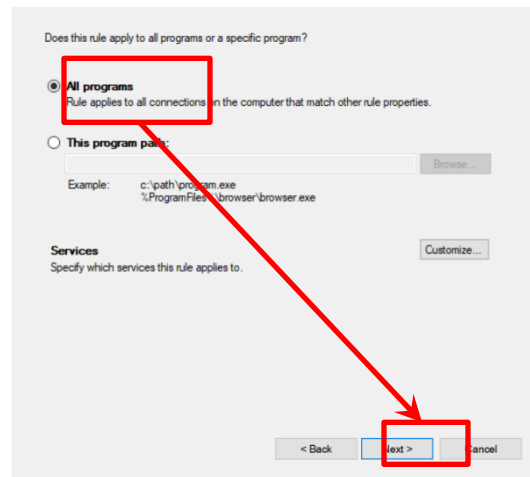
Does this rule apply to all programs or a specific program?

All programs
Rule applies to all connections on the computer that match other rule properties.

This program path:

Browse...

Example: c:\path\program.exe
%ProgramFiles%\browser\browser.exe

Services
Specify which services this rule applies to.

Customize...

< Back

Next >

Cancel